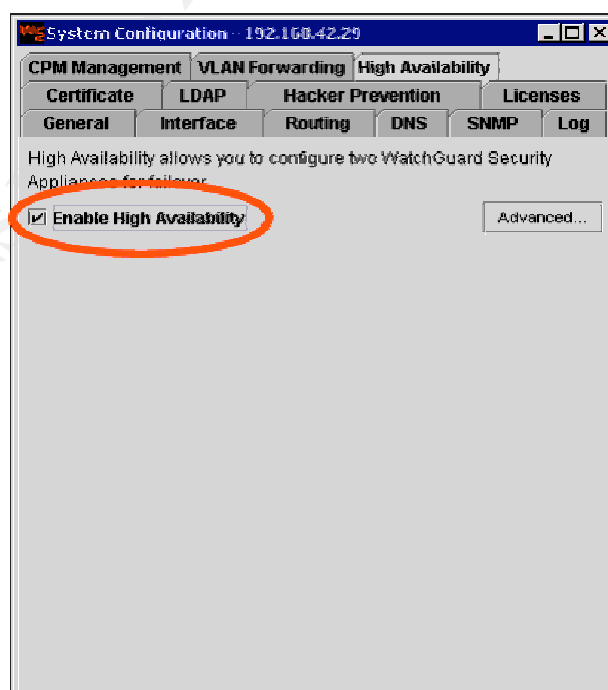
System Configuration - 192.168.42.29

CPM Management | VLAN Forwarding | High Availability
Certificate | LDAP | Hacker Prevention | Licenses
General | Interface | Routing | DNS | SNMP | Log

High Availability allows you to configure two WatchGuard Security Appliances for failover.

Enable High Availability

Advanced...